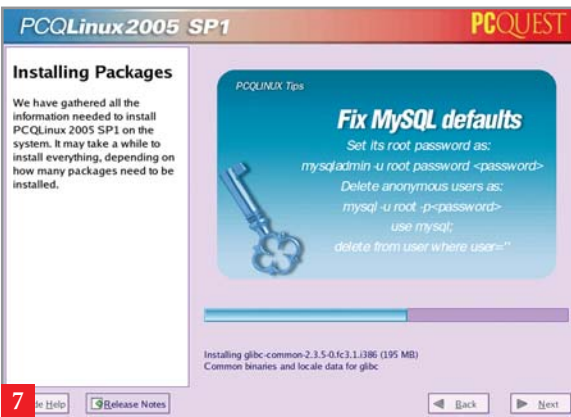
PCQLinux 2005 SP1

PCQUEST

Installing Packages

We have gathered all the information needed to install PCQLinux 2005 SP1 on the system. It may take a while to install everything, depending on how many packages need to be installed.

PCQLINUX Tips

Fix MySQL defaults

Set its root password as:
mysqladmin -u root password <password>
Delete anonymous users as:
mysql -u root -p<password>
use mysql;
delete from user where user=''

Installing glibc-common-2.3.5-0.fc3.1.i386 (195 MB)
Common binaries and locale data for glibc

7

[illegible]de Help

Release Notes

Back

Next